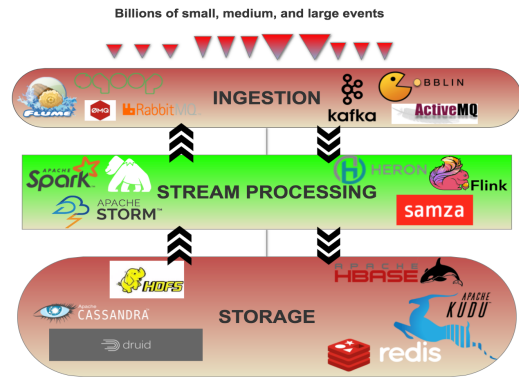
Billions of small, medium, and large events

FLUME
OMG
RabbitMQ
INGESTION
kafka
GOBBLIN
ActiveMQ

APACHE Spark
APACHE STORM
STREAM PROCESSING
HERON
Flink
samza

HDFS
APACHE HBASE
Apache CASSANDRA
STORAGE
APACHE KUDU
druid
redis